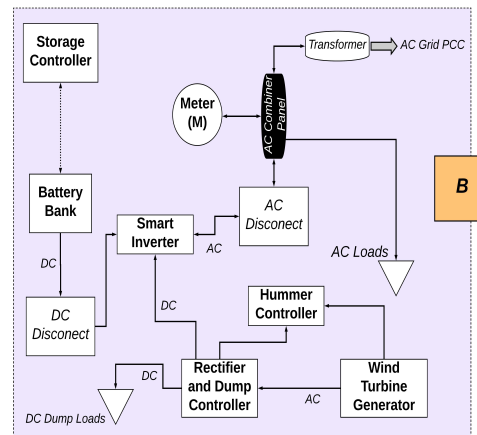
Storage Controller

Transformer

AC Grid PCC

Meter (M)

AC Combiner Panel

Battery Bank

B

Smart Inverter

AC Disconect

AC

AC Loads

DC

DC Disconect

Hummer Controller

DC

DC

Rectifier and Dump Controller

Wind Turbine Generator

AC

DC Dump Loads